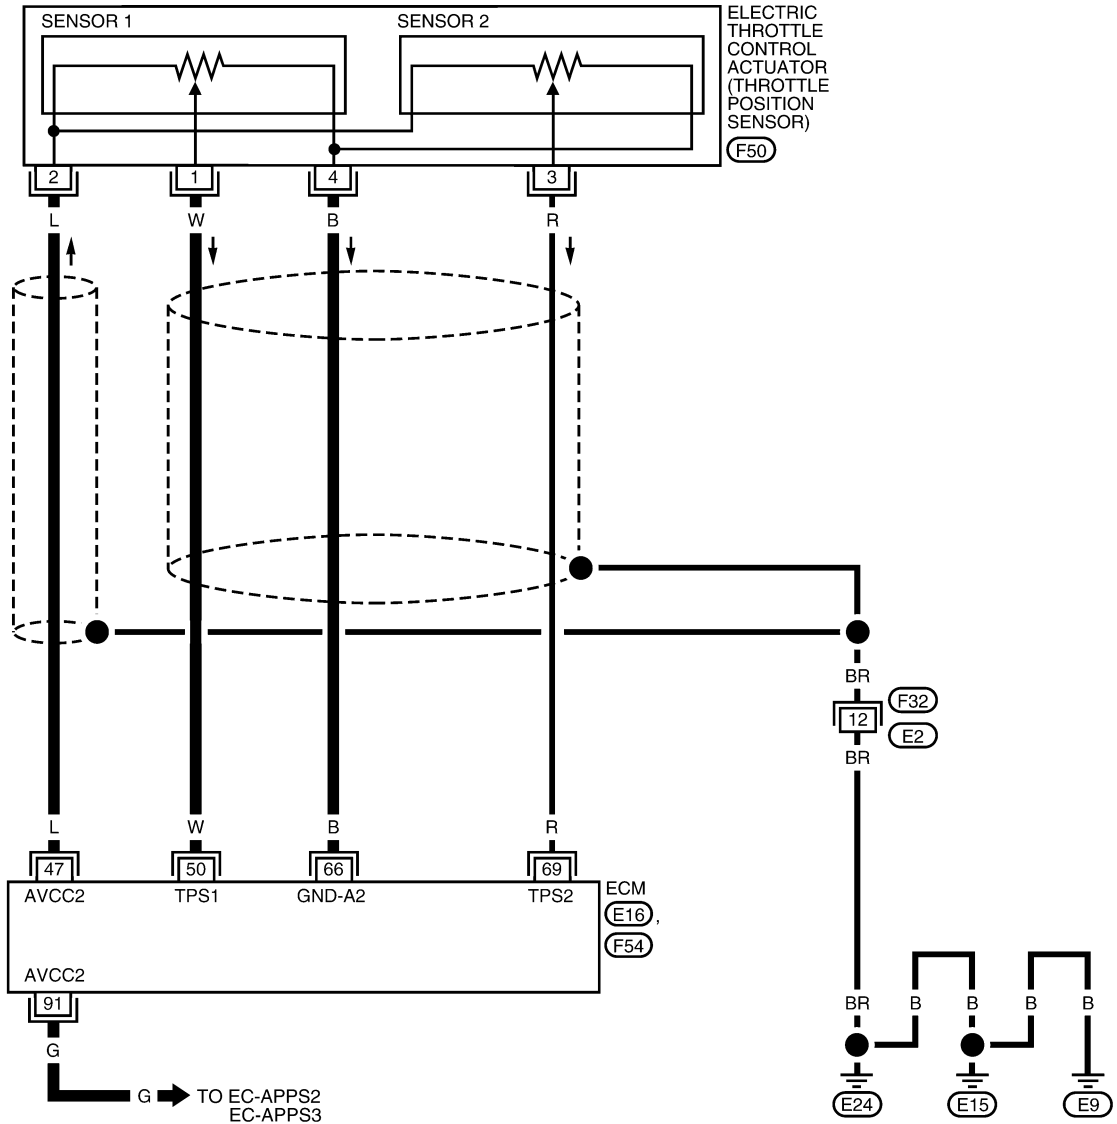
SENSOR 1
SENSOR 2
ELECTRIC THROTTLE CONTROL ACTUATOR (THROTTLE POSITION SENSOR)
F50

2
1
4
3
L
W
B
R

BR
F32
12
E2
BR

L
W
B
R
47
50
66
69
AVCC2
TPS1
GND-A2
TPS2
ECM
E16,
F54
AVCC2
91
G
G
TO EC-APPS2
EC-APPS3

BR
B
B
B
B
E24
E15
E9